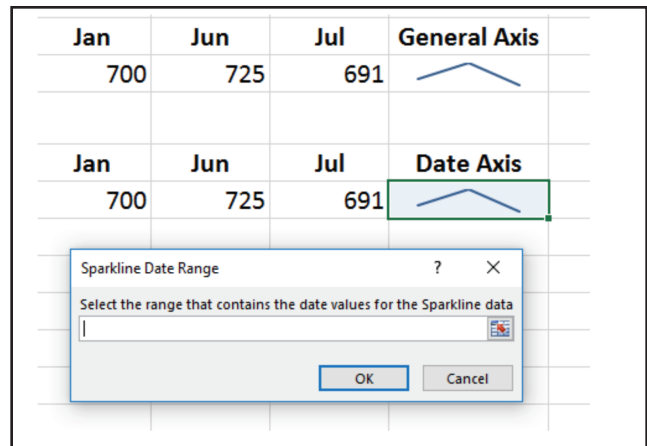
| Jan | Jun | Jul | General Axis |
|---|---|---|---|
| 700 | 725 | 691 | |

| Jan | Jun | Jul | Date Axis |
|---|---|---|---|
| 700 | 725 | 691 | |

Sparkline Date Range

?

×

Select the range that contains the date values for the Sparkline data

OK

Cancel